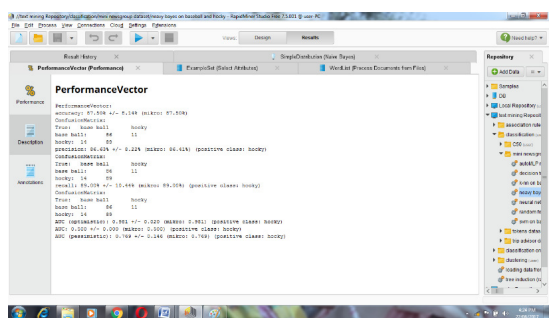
//text mining Repository/classification/mini newsgroup dataset/naive bayes on baseball and hocky – RapidMiner Studio Free 7.5.001 @ user-PC

File Edit Process View Connections Cloud Settings Extensions

Views: Design Results

Need help?

Result History

SingleDistribution (Naive Bayes)

PerformanceVector (Performance)

ExampleSet (Select Attributes)

WordList (Process Documents from Files)

Performance

Description

Annotations

PerformanceVector

PerformanceVector:
accuracy: 87.50% +/- 8.14% (mikro: 87.50%)
ConfusionMatrix:
True: base ball hocky
base ball: 86 11
hocky: 14 89
precision: 86.43% +/- 8.32% (mikro: 86.41%) (positive class: hocky)
ConfusionMatrix:
True: base ball hocky
base ball: 86 11
hocky: 14 89
recall: 89.00% +/- 10.44% (mikro: 89.00%) (positive class: hocky)
ConfusionMatrix:
True: base ball hocky
base ball: 86 11
hocky: 14 89
AUC (optimistic): 0.981 +/- 0.020 (mikro: 0.981) (positive class: hocky)
AUC: 0.000 +/- 0.000 (mikro: 0.000) (positive class: hocky)
AUC (pessimistic): 0.769 +/- 0.146 (mikro: 0.769) (positive class: hocky)

Repository

Add Data

Samples
DB
Local Repository
text mining Reposit
association rule
classification
CSV
mini newsgr
adaM_F
decision t
knn on ba
naive bay
neural net
random fo
svm on ba
tokens datas
tree advice d
classification on
clustering
loading data fro
tree induction

4:04 PM